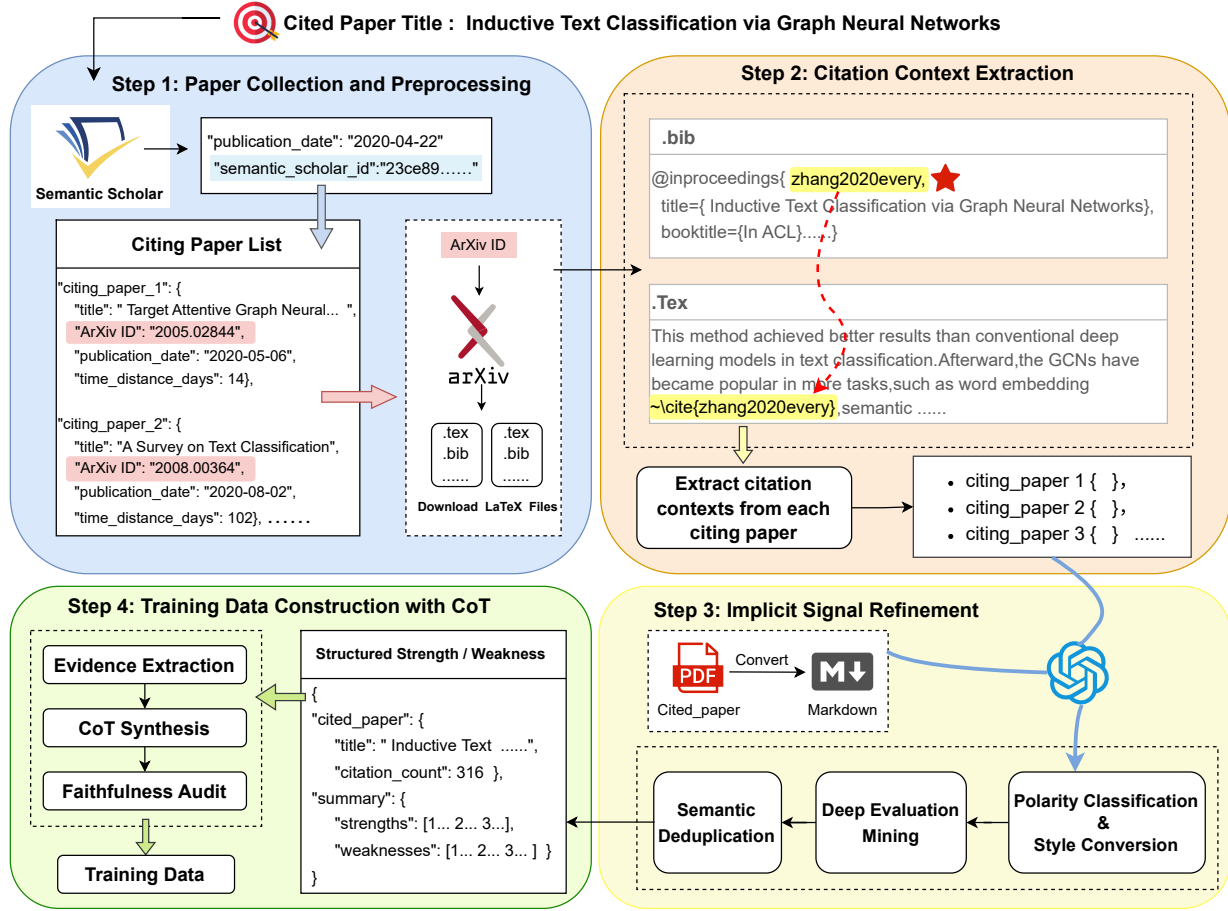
Cited Paper Title : Inductive Text Classification via Graph Neural Networks

Step 1: Paper Collection and Preprocessing

Semantic Scholar

"publication_date": "2020-04-22"
"semantic_scholar_id":"23ce89……"

Citing Paper List

"citing_paper_1": {
"title": " Target Attentive Graph Neural... ",
"ArXiv ID": "2005.02844",
"publication_date": "2020-05-06",
"time_distance_days": 14},

"citing_paper_2": {
"title": "A Survey on Text Classification",
"ArXiv ID": "2008.00364",
"publication_date": "2020-08-02",
"time_distance_days": 102}, ……

ArXiv ID

arXiv

.tex
.bib
……

.tex
.bib
……

Download LaTeX Files

Step 2: Citation Context Extraction

.bib

@inproceedings{ zhang2020every,
title={ Inductive Text Classification via Graph Neural Networks},
booktitle={In ACL}……}

.Tex

This method achieved better results than conventional deep learning models in text classification.Afterward,the GCNs have became popular in more tasks,such as word embedding ~\cite{zhang2020every},semantic ......

Extract citation contexts from each citing paper

• citing_paper 1 { },
• citing_paper 2 { },
• citing_paper 3 { } ......

Step 4: Training Data Construction with CoT

Evidence Extraction

CoT Synthesis

Faithfulness Audit

Training Data

Structured Strength / Weakness

{
"cited_paper": {
"title": " Inductive Text ......",
"citation_count": 316 },
"summary": {
"strengths": [1... 2... 3...],
"weaknesses": [1... 2... 3... ] }
}

Step 3: Implicit Signal Refinement

PDF
Convert
Cited_paper
Markdown

Semantic Deduplication

Deep Evaluation Mining

Polarity Classification & Style Conversion